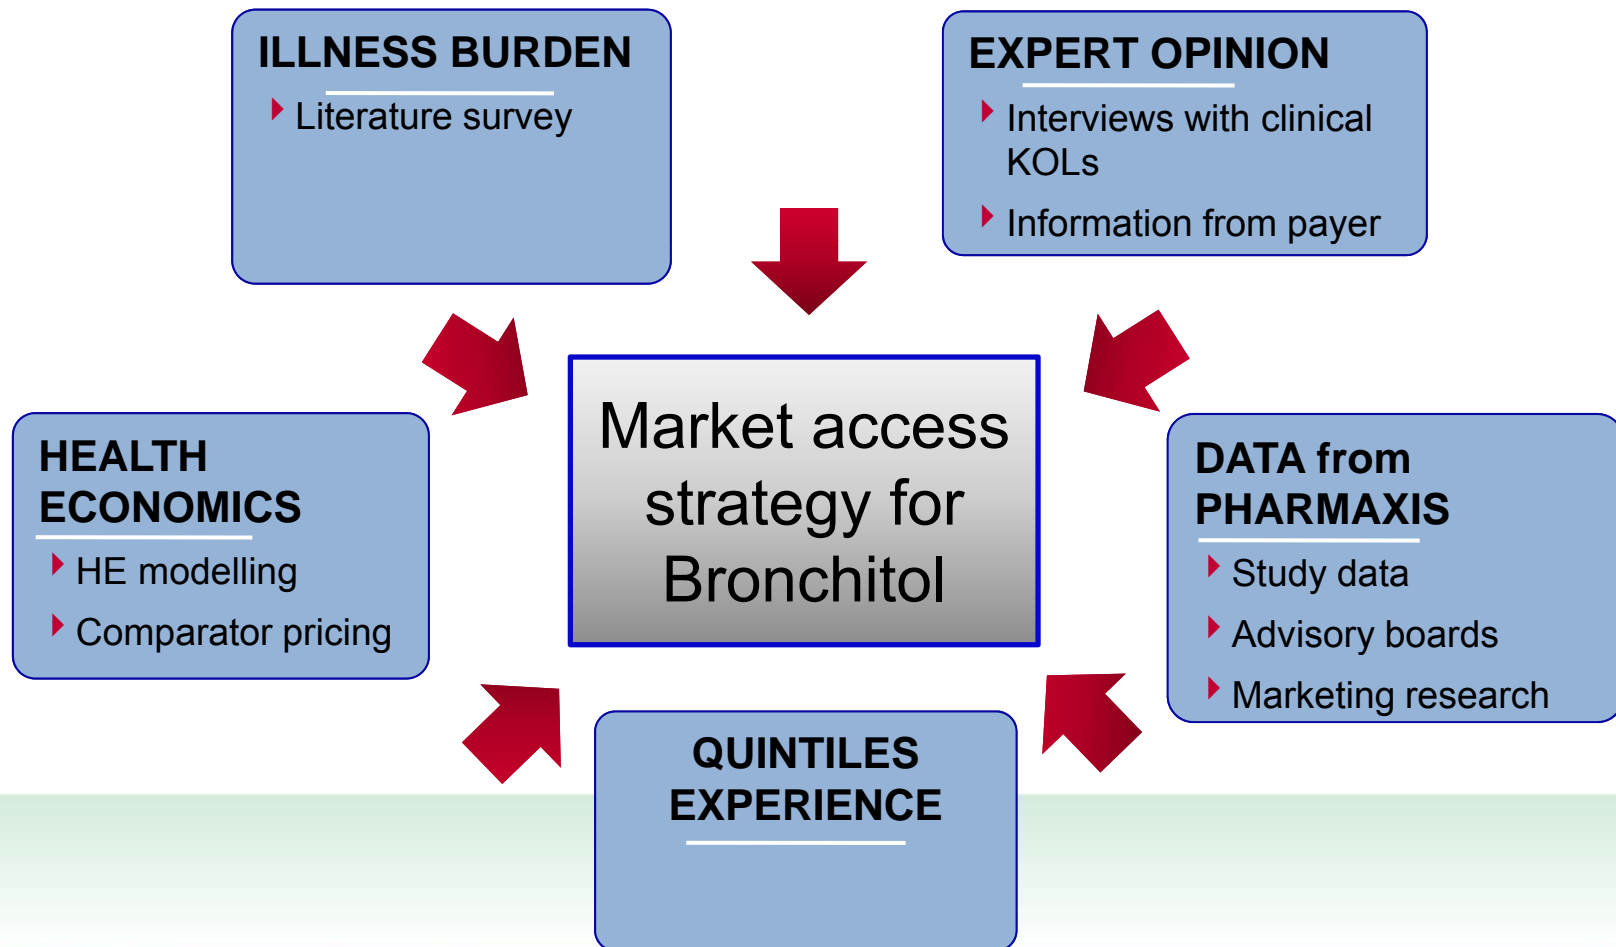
ILLNESS BURDEN

Literature survey

EXPERT OPINION

Interviews with clinical KOLs

Information from payer

Market access strategy for Bronchitol

HEALTH ECONOMICS

HE modelling

Comparator pricing

DATA from PHARMAXIS

Study data

Advisory boards

Marketing research

QUINTILES EXPERIENCE